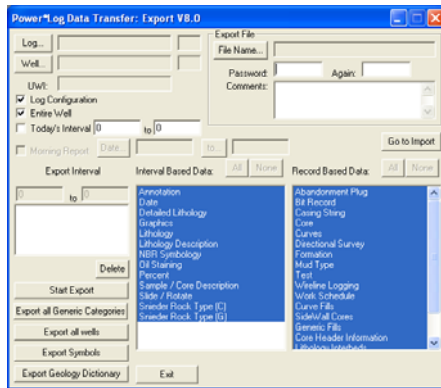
Power*Log Data Transfer: Export V8.0

Log...

Well...

UWI:

Log Configuration

Entire Well

Today's Interval 0 to 0

Morning Report Date... to...

Export File

File Name...

Password: Again:

Comments:

Go to Import

Export Interval

0 to 0

Delete

Start Export

Export all Generic Categories

Export all wells

Export Symbols

Export Geology Dictionary

Interval Based Data: All None

Annotation
Date
Detailed Lithology
Graphics
Lithology
Lithology Description
NBR Symbology
Oil Staining
Percent
Sample / Core Description
Slide / Rotate
Sneider Rock Type [C]
Sneider Rock Type [G]

Record Based Data: All None

Abandonment Plug
Bit Record
Casing String
Core
Curves
Directional Survey
Formation
Mud Type
Test
Wireline Logging
Work Schedule
Curve Fills
SideWall Cores
Generic Fills
Core Header Information
Lithology Interbeds

Exit